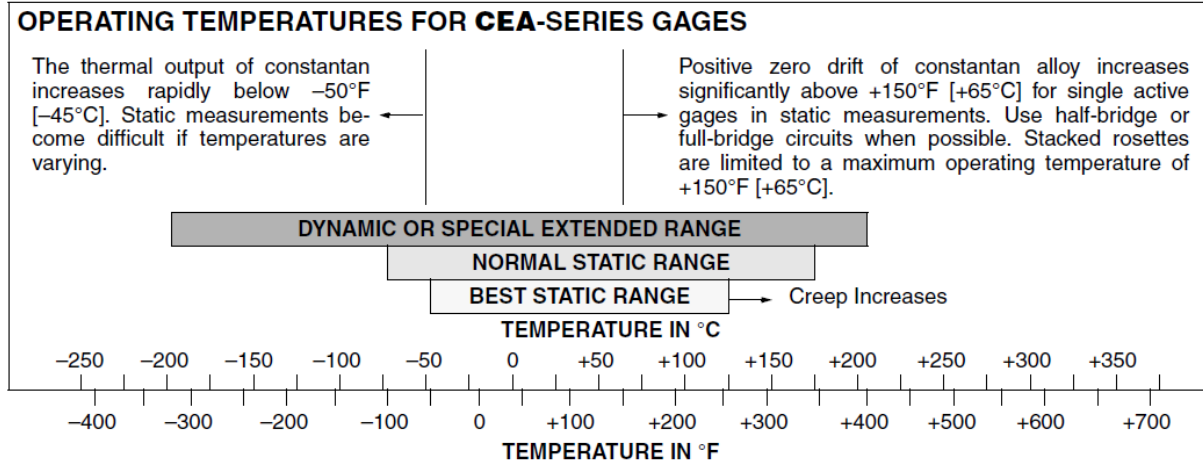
OPERATING TEMPERATURES FOR CEA-SERIES GAGES

The thermal output of constantan increases rapidly below –50°F [–45°C]. Static measurements become difficult if temperatures are varying.

Positive zero drift of constantan alloy increases significantly above +150°F [+65°C] for single active gages in static measurements. Use half-bridge or full-bridge circuits when possible. Stacked rosettes are limited to a maximum operating temperature of +150°F [+65°C].

DYNAMIC OR SPECIAL EXTENDED RANGE

NORMAL STATIC RANGE

BEST STATIC RANGE

Creep Increases

TEMPERATURE IN °C

–250 –200 –150 –100 –50 0 +50 +100 +150 +200 +250 +300 +350

–400 –300 –200 –100 0 +100 +200 +300 +400 +500 +600 +700

TEMPERATURE IN °F